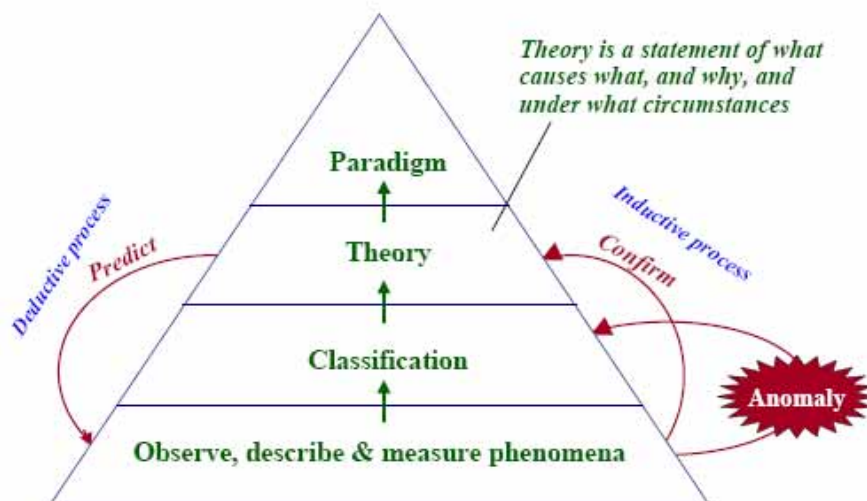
Theory is a statement of what causes what, and why, and under what circumstances

Paradigm

Theory

Classification

Observe, describe & measure phenomena

Deductive process

Predict

Inductive process

Confirm

Anomaly